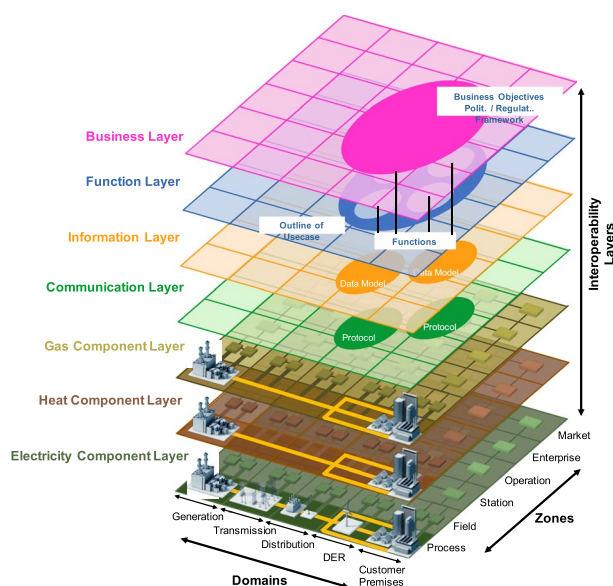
Business Objectives
Polit. / Regulat..
Framework

Business Layer

Function Layer

Outline of
Usecase

Functions

Information Layer

Data Model

Data Model

Communication Layer

Protocol

Protocol

Gas Component Layer

Heat Component Layer

Electricity Component Layer

Interoperability Layers

Market

Enterprise

Operation

Station

Field

Process

Zones

Generation

Transmission

Distribution

DER

Customer Premises

Domains